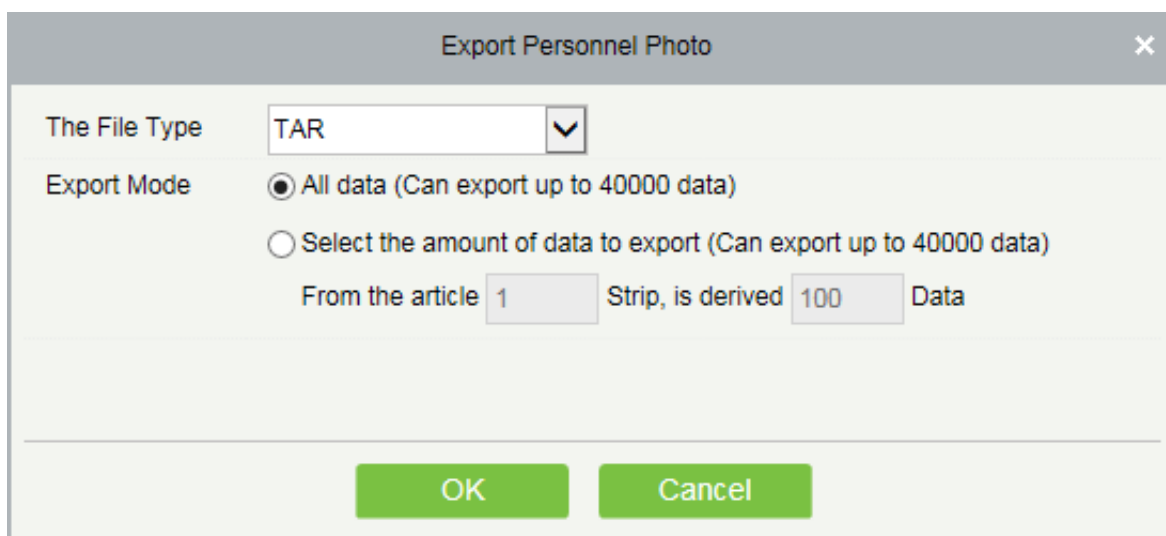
Export Personnel Photo

×

The File Type TAR

Export Mode

All data (Can export up to 40000 data)

Select the amount of data to export (Can export up to 40000 data)

From the article 1 Strip, is derived 100 Data

OK

Cancel